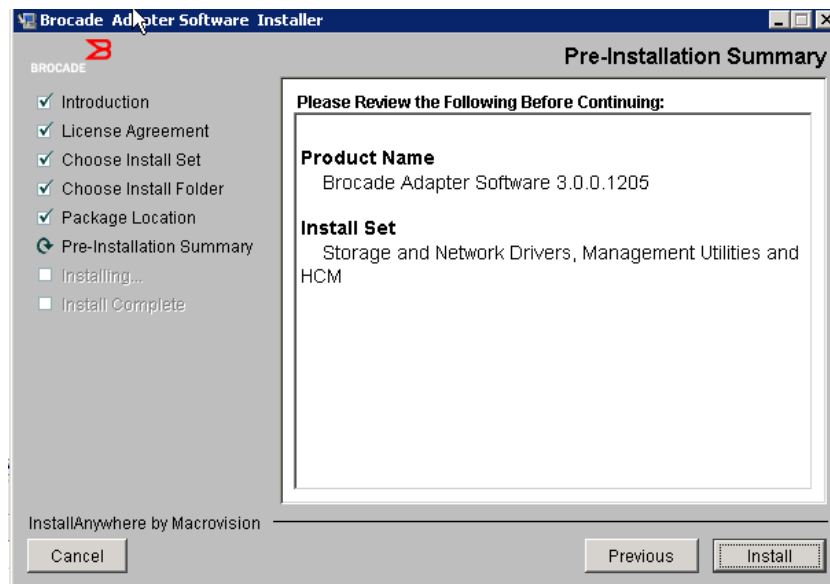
Brocade Adapter Software Installer

BROCADE

Pre-Installation Summary

Introduction
License Agreement
Choose Install Set
Choose Install Folder
Package Location
Pre-Installation Summary
Installing...
Install Complete

Please Review the Following Before Continuing:

Product Name
Brocade Adapter Software 3.0.0.1205

Install Set
Storage and Network Drivers, Management Utilities and HCM

InstallAnywhere by Macrovision

Cancel

Previous

Install